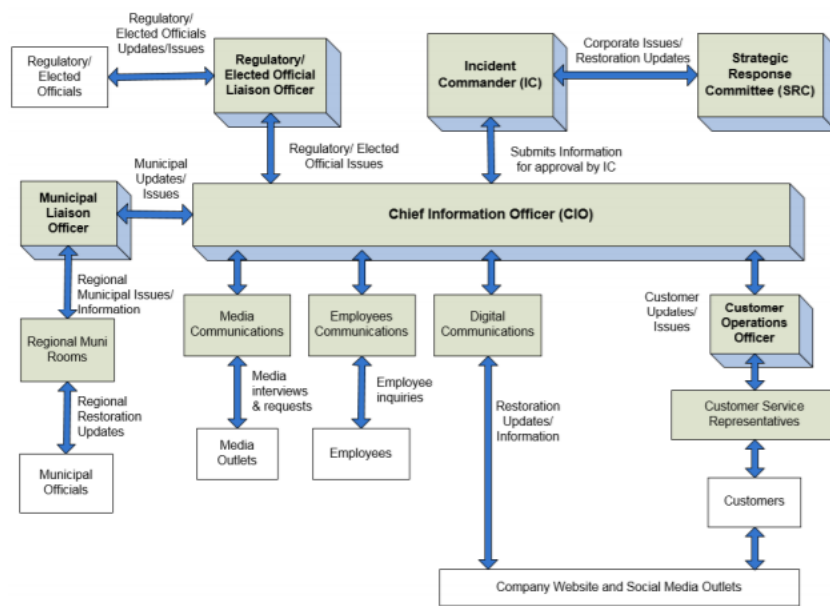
Regulatory/ Elected Officials

Regulatory/ Elected Officials Updates/Issues

Regulatory/ Elected Official Liaison Officer

Incident Commander (IC)

Corporate Issues/ Restoration Updates

Strategic Response Committee (SRC)

Regulatory/ Elected Official Issues

Submits Information for approval by IC

Municipal Updates/ Issues

Municipal Liaison Officer

Chief Information Officer (CIO)

Regional Municipal Issues/ Information

Regional Muni Rooms

Regional Restoration Updates

Municipal Officials

Media Communications

Media interviews & requests

Media Outlets

Employees Communications

Employee inquiries

Employees

Digital Communications

Restoration Updates/ Information

Customer Updates/ Issues

Customer Operations Officer

Customer Service Representatives

Customers

Company Website and Social Media Outlets